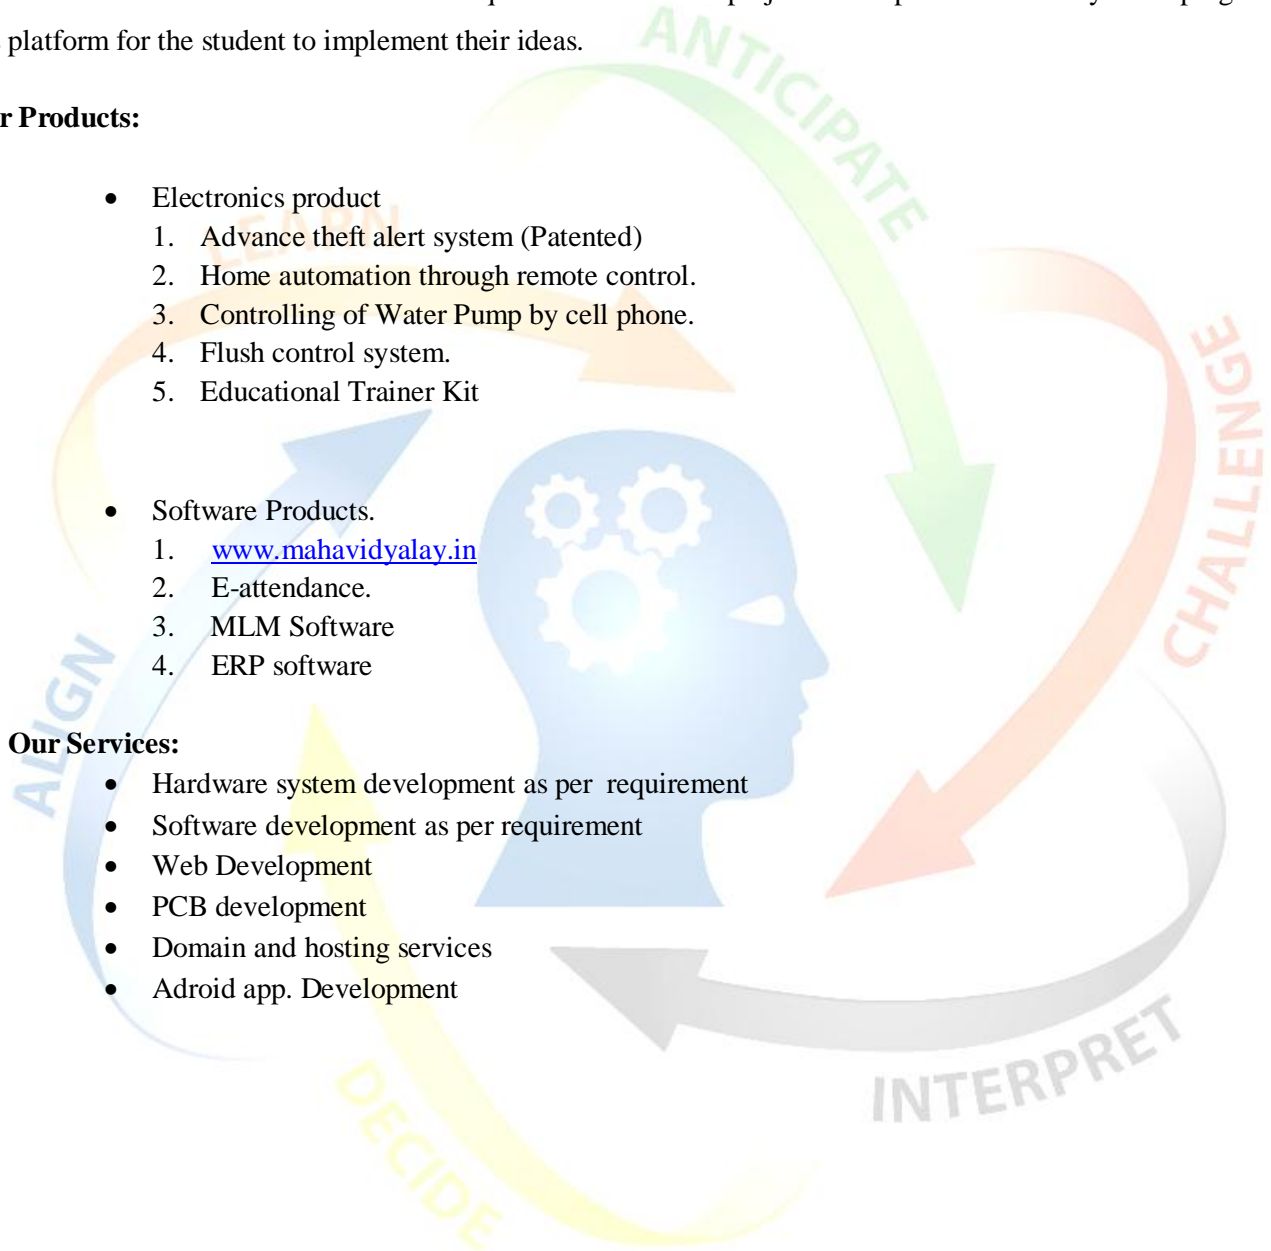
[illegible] platform for the student to implement their ideas.

r Products:

- Electronics product
1. Advance theft alert system (Patented)
2. Home automation through remote control.
3. Controlling of Water Pump by cell phone.
4. Flush control system.
5. Educational Trainer Kit

- Software Products.
1. www.mahavidyalay.in
2. E-attendance.
3. MLM Software
4. ERP software

Our Services:
- Hardware system development as per requirement
- Software development as per requirement
- Web Development
- PCB development
- Domain and hosting services
- Adroid app. Development

ANTICIPATE
LEARN
CHALLENGE
ALIGN
DECIDE
INTERPRET